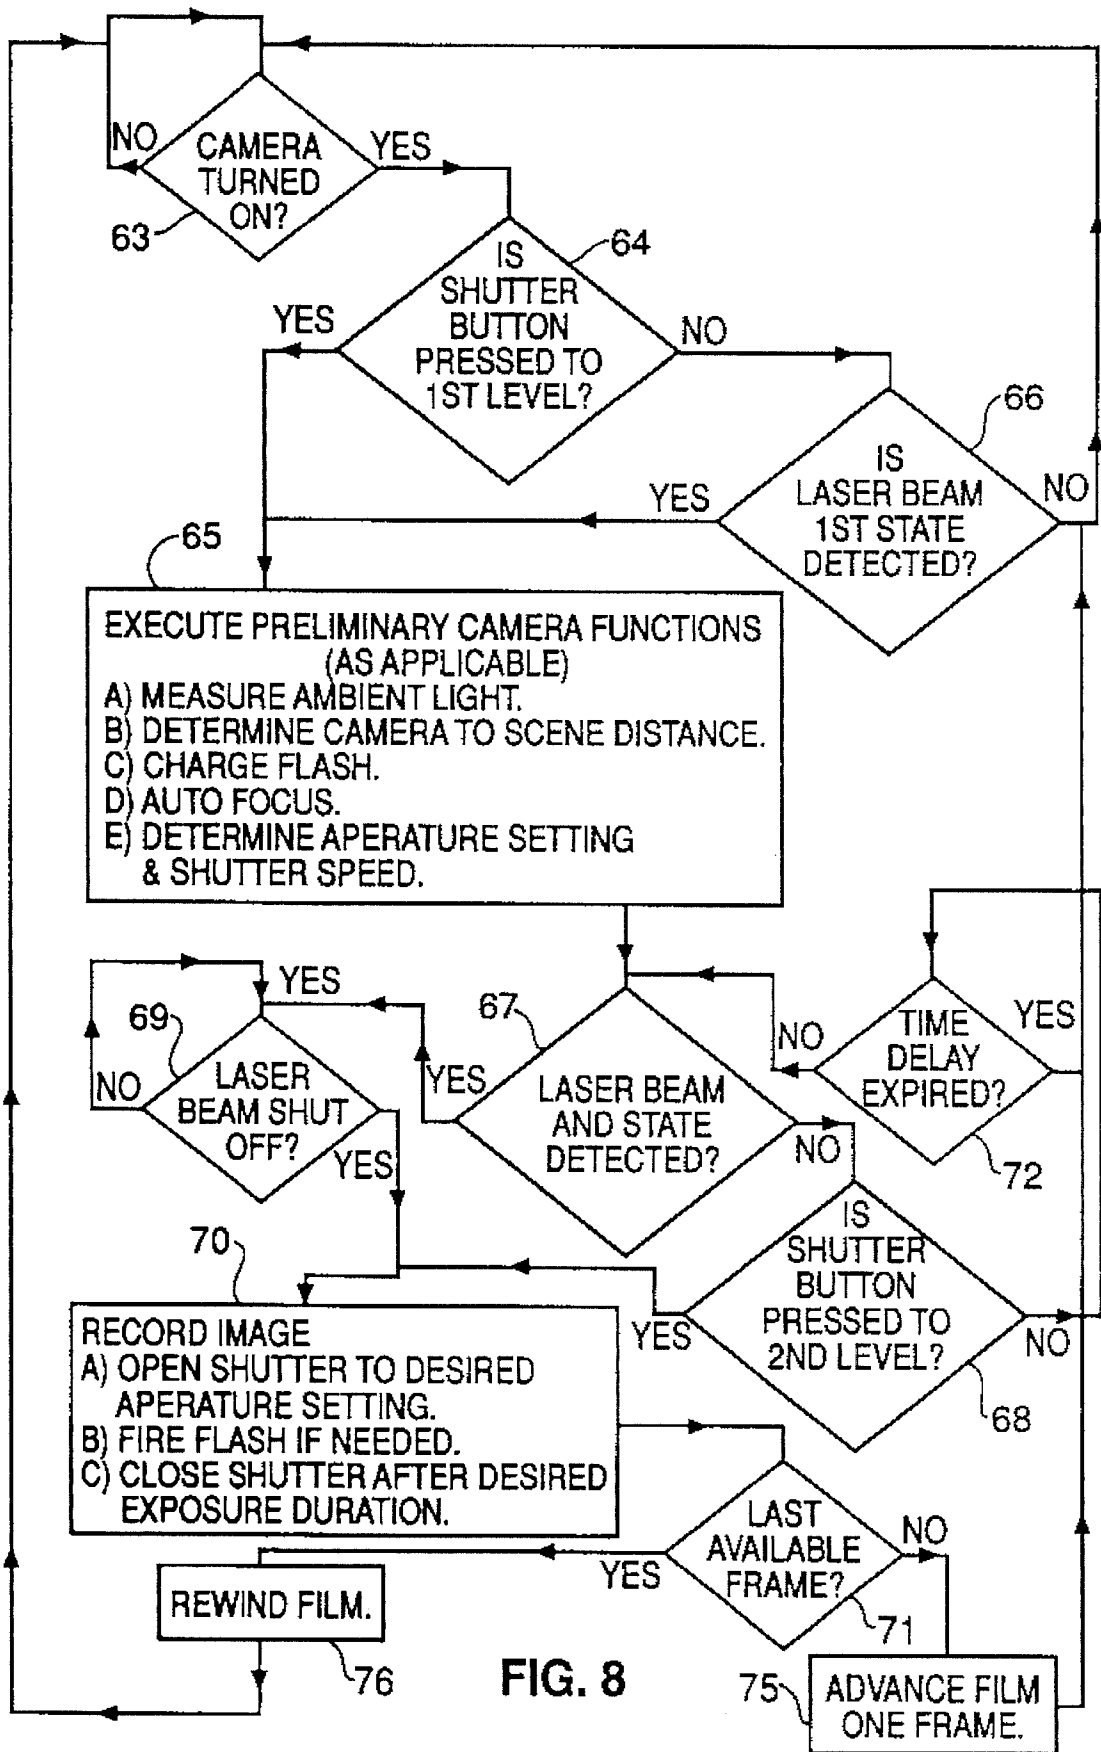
NO
CAMERA TURNED ON?
YES
63

IS SHUTTER BUTTON PRESSED TO 1ST LEVEL?
64
YES
NO

IS LASER BEAM 1ST STATE DETECTED?
66
YES
NO

65
EXECUTE PRELIMINARY CAMERA FUNCTIONS (AS APPLICABLE)
A) MEASURE AMBIENT LIGHT.
B) DETERMINE CAMERA TO SCENE DISTANCE.
C) CHARGE FLASH.
D) AUTO FOCUS.
E) DETERMINE APERATURE SETTING & SHUTTER SPEED.

YES
69
NO
LASER BEAM SHUT OFF?
YES

67
YES
LASER BEAM AND STATE DETECTED?
NO

NO
TIME DELAY EXPIRED?
YES
72

IS SHUTTER BUTTON PRESSED TO 2ND LEVEL?
YES
NO
68

70
RECORD IMAGE
A) OPEN SHUTTER TO DESIRED APERATURE SETTING.
B) FIRE FLASH IF NEEDED.
C) CLOSE SHUTTER AFTER DESIRED EXPOSURE DURATION.

LAST AVAILABLE FRAME?
NO
YES
71

REWIND FILM.
76

FIG. 8

75
ADVANCE FILM ONE FRAME.